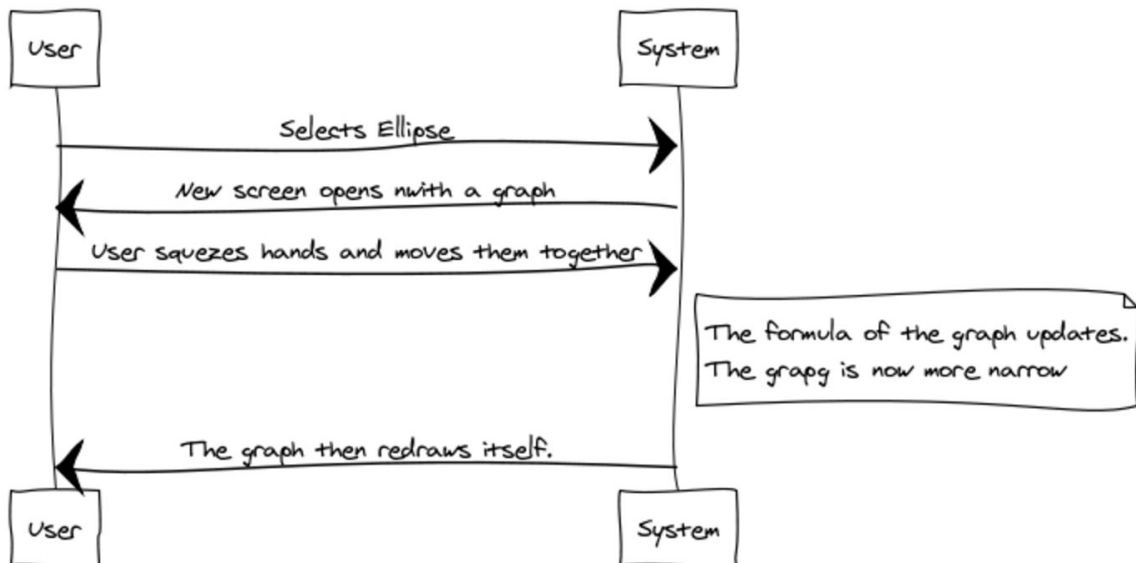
User

System

Selects Ellipse

New screen opens nwith a graph

User squezes hands and moves them together

The formula of the graph updates.
The grapg is now more narrow

The graph then redraws itself.

User

System